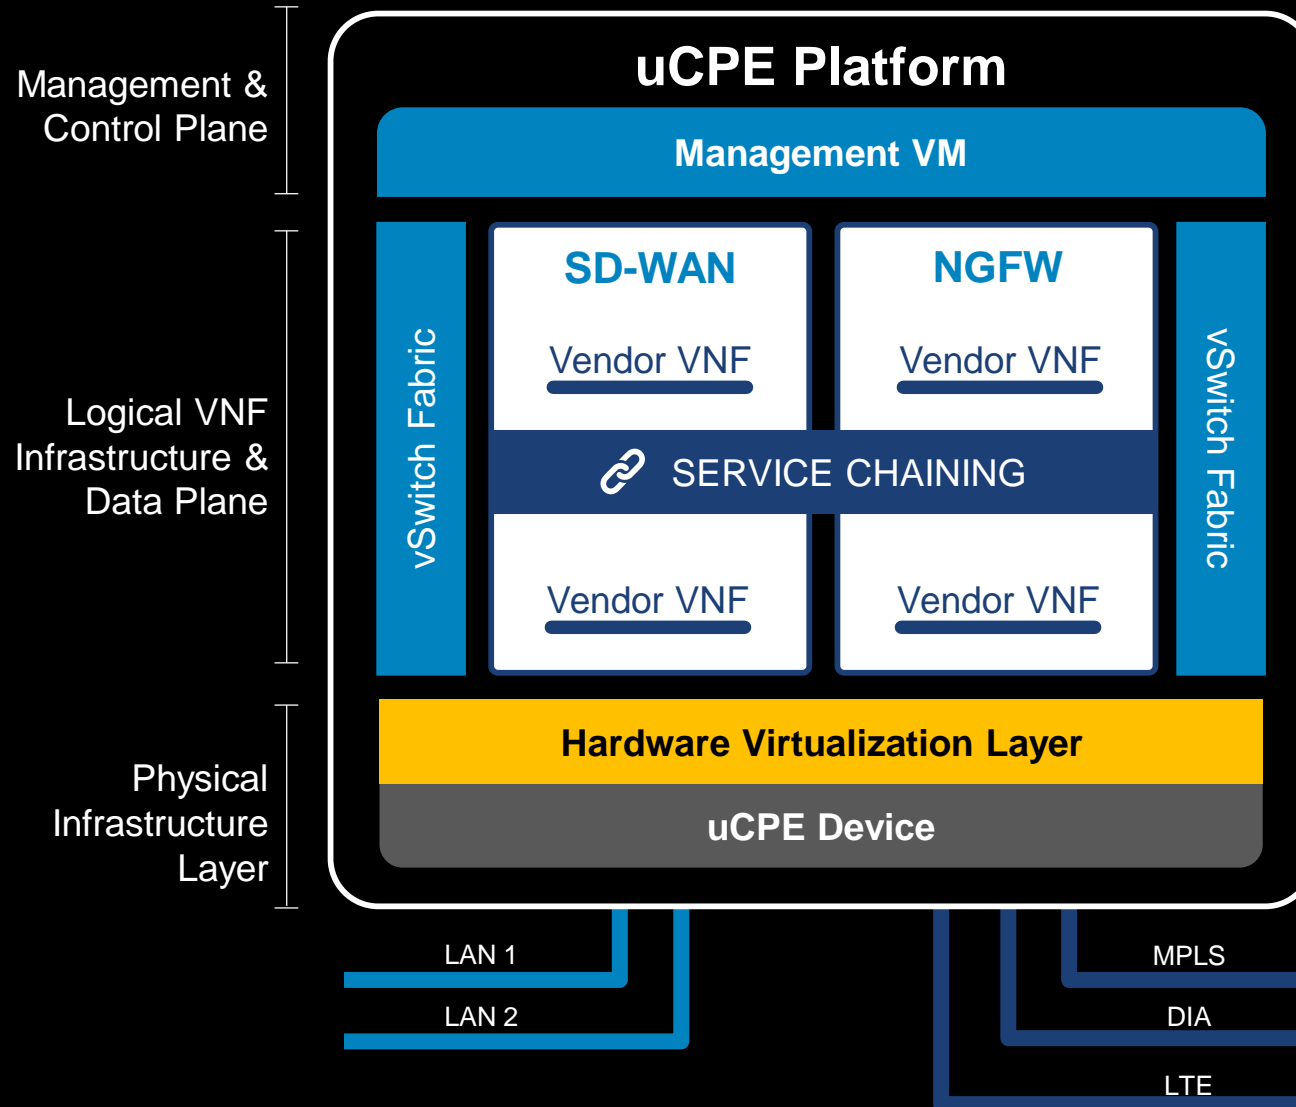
Management & Control Plane

Logical VNF Infrastructure & Data Plane

Physical Infrastructure Layer

uCPE Platform

Management VM

vSwitch Fabric

SD-WAN

Vendor VNF

NGFW

Vendor VNF

vSwitch Fabric

SERVICE CHAINING

Vendor VNF

Vendor VNF

Hardware Virtualization Layer

uCPE Device

LAN 1

LAN 2

MPLS

DIA

LTE